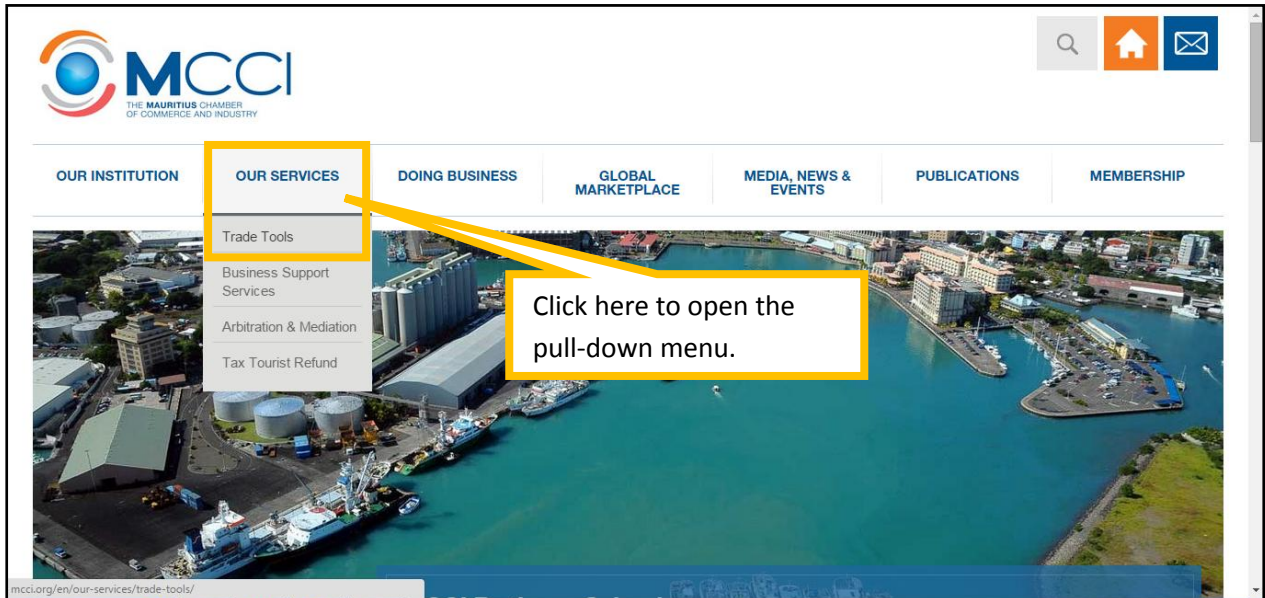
MCCI
THE MAURITIUS CHAMBER OF COMMERCE AND INDUSTRY

OUR INSTITUTION
OUR SERVICES
DOING BUSINESS
GLOBAL MARKETPLACE
MEDIA, NEWS & EVENTS
PUBLICATIONS
MEMBERSHIP

Trade Tools
Business Support Services
Arbitration & Mediation
Tax Tourist Refund

Click here to open the pull-down menu.

mcci.org/en/our-services/trade-tools/

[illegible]